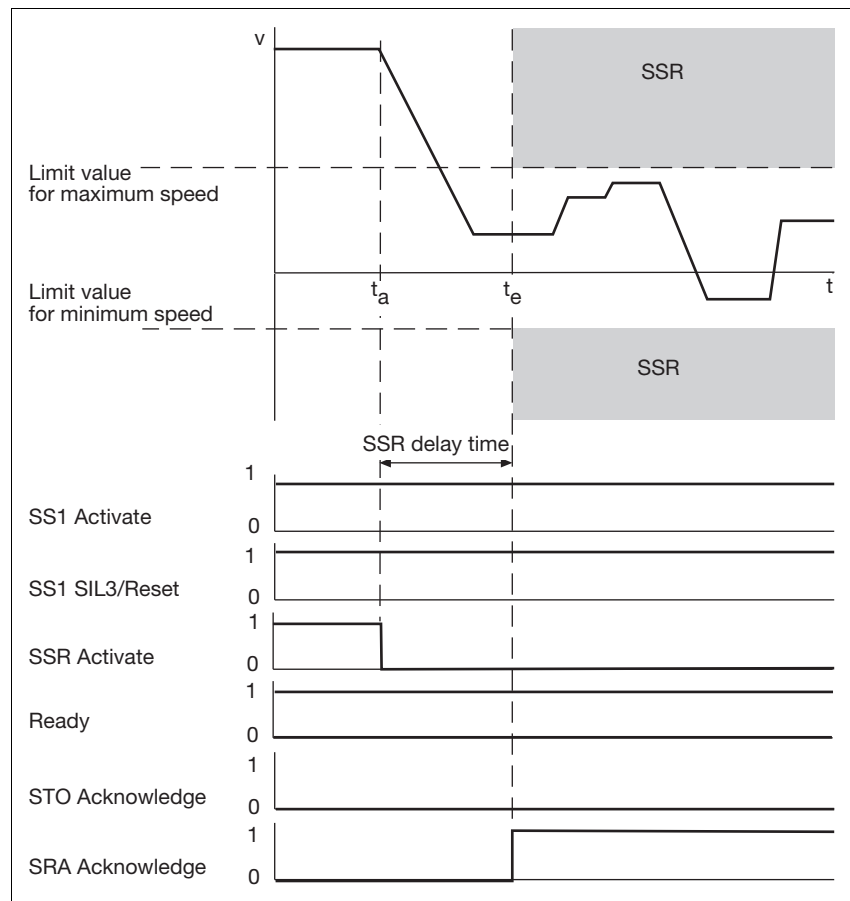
v

SSR

Limit value for maximum speed

Limit value for minimum speed

$t_a$

$t_e$

t

SSR

SSR delay time

1

SS1 Activate

0

1

SS1 SIL3/Reset

0

1

SSR Activate

0

1

Ready

0

1

STO Acknowledge

0

1

SRA Acknowledge

0